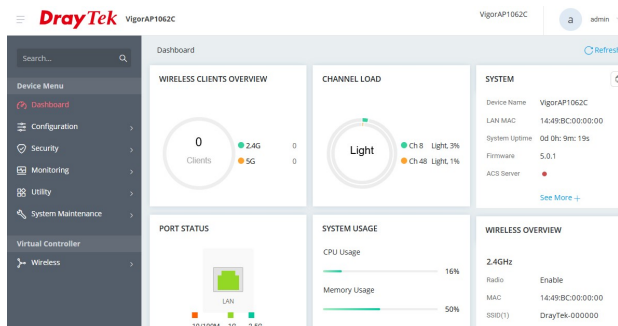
DrayTek VigorAP1062C

VigorAP1062C

a admin

Search...

Device Menu

Dashboard

Configuration

Security

Monitoring

Utility

System Maintenance

Virtual Controller

Wireless

Dashboard

Refresh

WIRELESS CLIENTS OVERVIEW

0
Clients

2.4G 0
5G 0

CHANNEL LOAD

Light

Ch 8 Light, 3%
Ch 48 Light, 1%

SYSTEM

| Device Name | VigorAP1062C |
|---|---|
| LAN MAC | 14:49:BC:00:00:00 |
| System Uptime | 0d 0h: 9m: 19s |
| Firmware | 5.0.1 |
| ACS Server | • |

See More +

PORT STATUS

LAN

10/100M 1G 2.5G

SYSTEM USAGE

CPU Usage
16%

Memory Usage
50%

WIRELESS OVERVIEW

2.4GHz

| Radio | Enable |
|---|---|
| MAC | 14:49:BC:00:00:00 |
| SSID(1) | DrayTek-000000 |